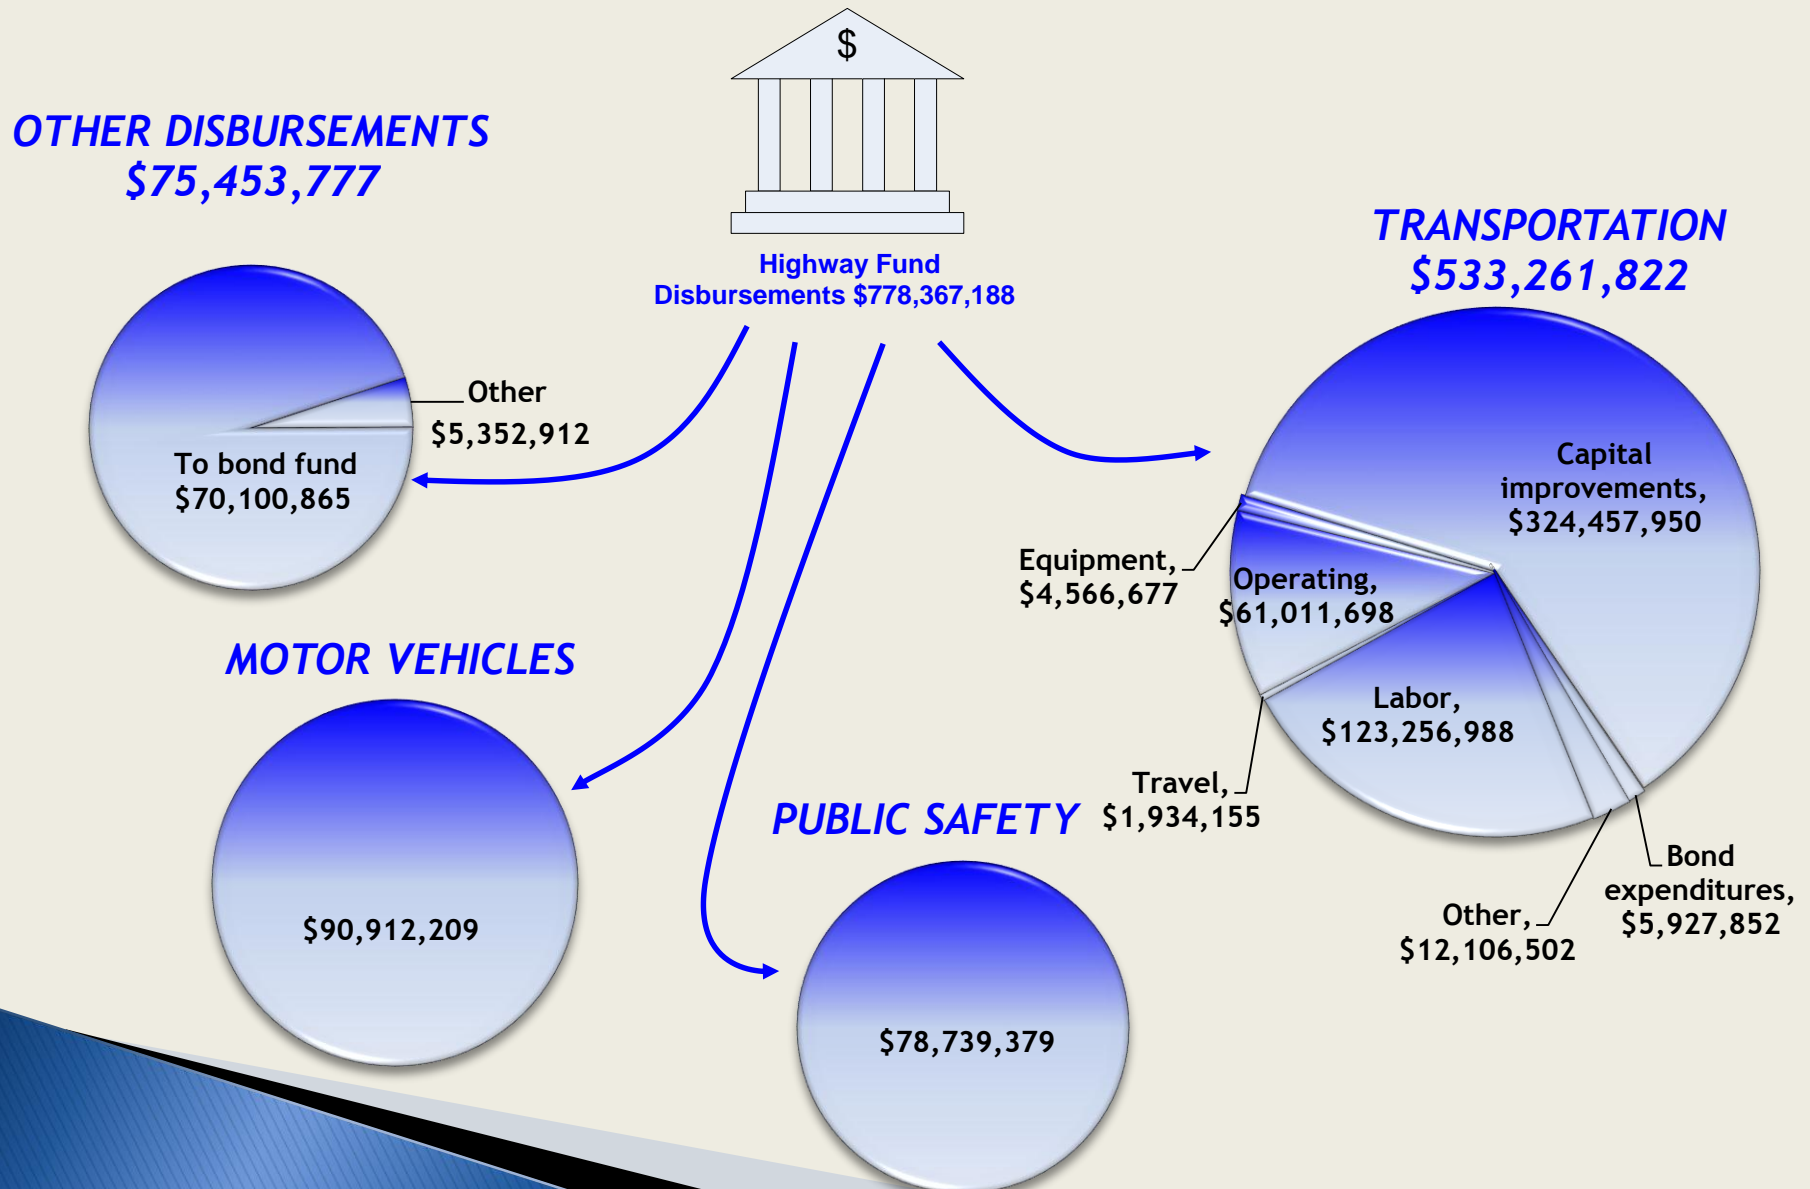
$

Highway Fund
Disbursements $778,367,188

OTHER DISBURSEMENTS
$75,453,777

Other
$5,352,912

To bond fund
$70,100,865

TRANSPORTATION
$533,261,822

Capital improvements, $324,457,950

Equipment, $4,566,677

Operating, $61,011,698

Labor, $123,256,988

Travel, $1,934,155

Bond expenditures, $5,927,852

Other, $12,106,502

MOTOR VEHICLES

$90,912,209

PUBLIC SAFETY

$78,739,379